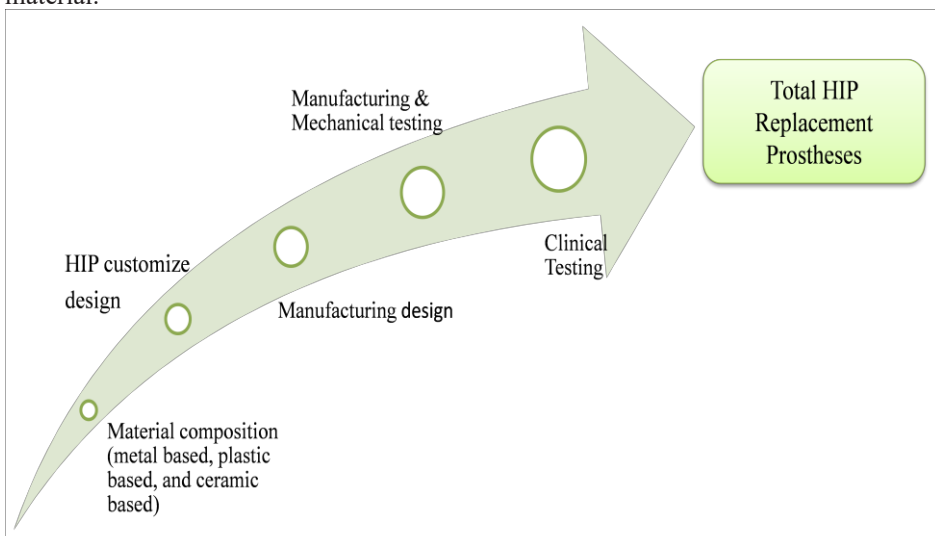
material.

Manufacturing & Mechanical testing

Total HIP Replacement Prostheses

HIP customize design

Clinical Testing

Manufacturing design

Material composition (metal based, plastic based, and ceramic based)